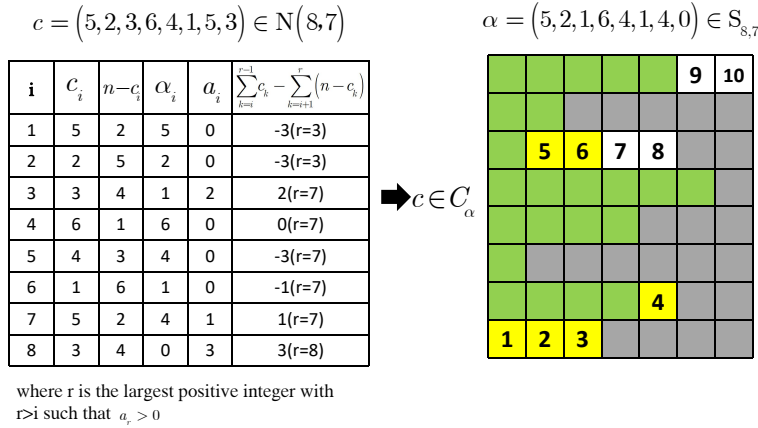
$c = \left(5,2,3,6,4,1,5,3\right) \in \mathrm{N}\left(8,7\right)$

$\alpha = \left(5,2,1,6,4,1,4,0\right) \in \mathrm{S}_{8,7}$

| i | $c_i$ | $n-c_i$ | $\alpha_i$ | $a_i$ | $\sum_{k=i}^{r-1} c_k - \sum_{k=i+1}^{r}\left(n-c_k\right)$ |
|---|---|---|---|---|---|
| 1 | 5 | 2 | 5 | 0 | -3(r=3) |
| 2 | 2 | 5 | 2 | 0 | -3(r=3) |
| 3 | 3 | 4 | 1 | 2 | 2(r=7) |
| 4 | 6 | 1 | 6 | 0 | 0(r=7) |
| 5 | 4 | 3 | 4 | 0 | -3(r=7) |
| 6 | 1 | 6 | 1 | 0 | -1(r=7) |
| 7 | 5 | 2 | 4 | 1 | 1(r=7) |
| 8 | 3 | 4 | 0 | 3 | 3(r=8) |

$c \in C_\alpha$

9 10
5 6 7 8
4
1 2 3

where r is the largest positive integer with r>i such that $a_r > 0$